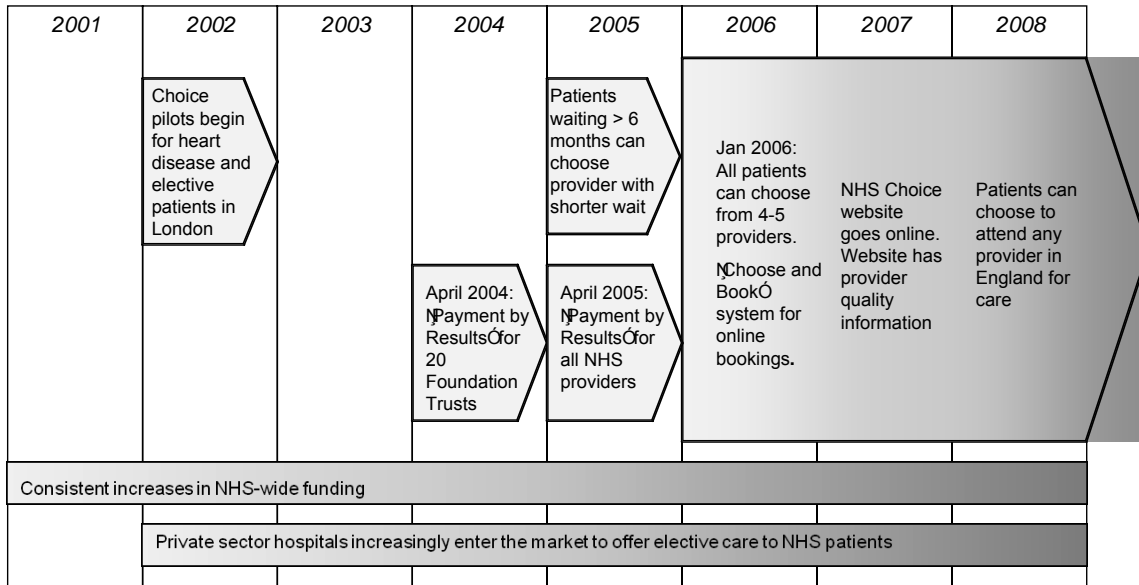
2001 2002 2003 2004 2005 2006 2007 2008

Choice pilots begin for heart disease and elective patients in London

Patients waiting > 6 months can choose provider with shorter wait

April 2004: ŅPayment by ResultsÓfor 20 Foundation Trusts

April 2005: ŅPayment by ResultsÓfor all NHS providers

Jan 2006: All patients can choose from 4-5 providers.

ŅChoose and BookÓ system for online bookings.

NHS Choice website goes online. Website has provider quality information

Patients can choose to attend any provider in England for care

Consistent increases in NHS-wide funding

Private sector hospitals increasingly enter the market to offer elective care to NHS patients